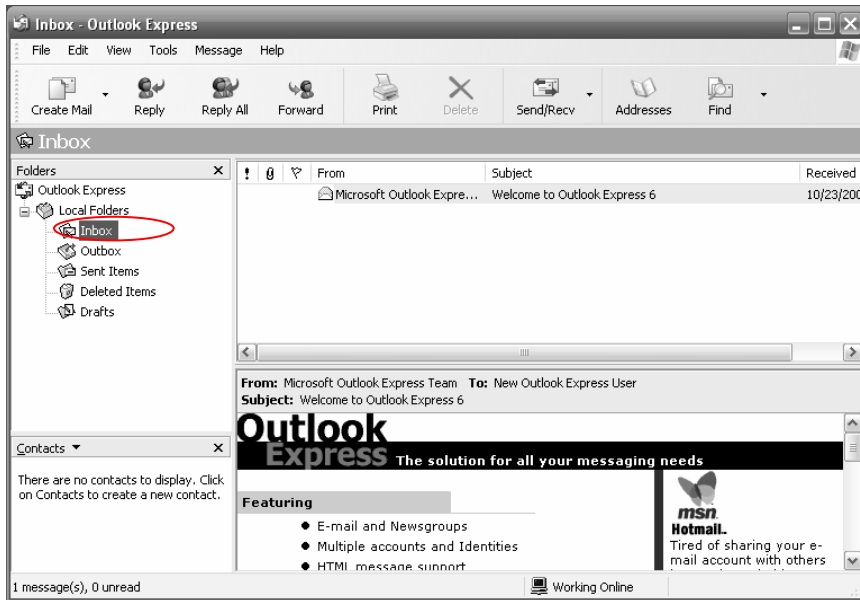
Inbox - Outlook Express

File Edit View Tools Message Help

Create Mail Reply Reply All Forward Print Delete Send/Recv Addresses Find

Inbox

Folders ×

Outlook Express
Local Folders
Inbox
Outbox
Sent Items
Deleted Items
Drafts

| ! | | | From | Subject | Received |
|---|---|---|---|---|---|
| | | | Microsoft Outlook Expre... | Welcome to Outlook Express 6 | 10/23/200 |

From: Microsoft Outlook Express Team To: New Outlook Express User
Subject: Welcome to Outlook Express 6

Outlook Express The solution for all your messaging needs

Featuring
● E-mail and Newsgroups
● Multiple accounts and Identities
● HTML message support

msn Hotmail.
Tired of sharing your e-mail account with others

Contacts ▼ ×

There are no contacts to display. Click on Contacts to create a new contact.

1 message(s), 0 unread

Working Online